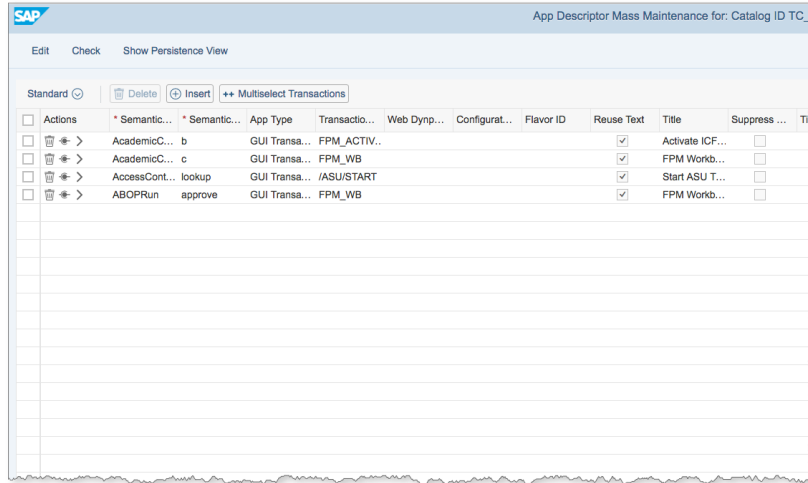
SAP

App Descriptor Mass Maintenance for: Catalog ID TC_

Edit Check Show Persistence View

Standard

Delete Insert ++ Multiselect Transactions

| Actions | * Semantic C... | * Semantic... | App Type | Transactio... | Web Dynp... | Configurat... | Flavor ID | Reuse Text | Title | Suppress ... | Ti |
|---|---|---|---|---|---|---|---|---|---|---|---|
| | AcademicC... | b | GUI Transa... | FPM_ACTIV... | | | | ✓ | Activate ICF... | | |
| | AcademicC... | c | GUI Transa... | FPM_WB | | | | ✓ | FPM Workb... | | |
| | AccessCont... | lookup | GUI Transa... | /ASU/START | | | | ✓ | Start ASU T... | | |
| | ABOPRun | approve | GUI Transa... | FPM_WB | | | | ✓ | FPM Workb... | | |